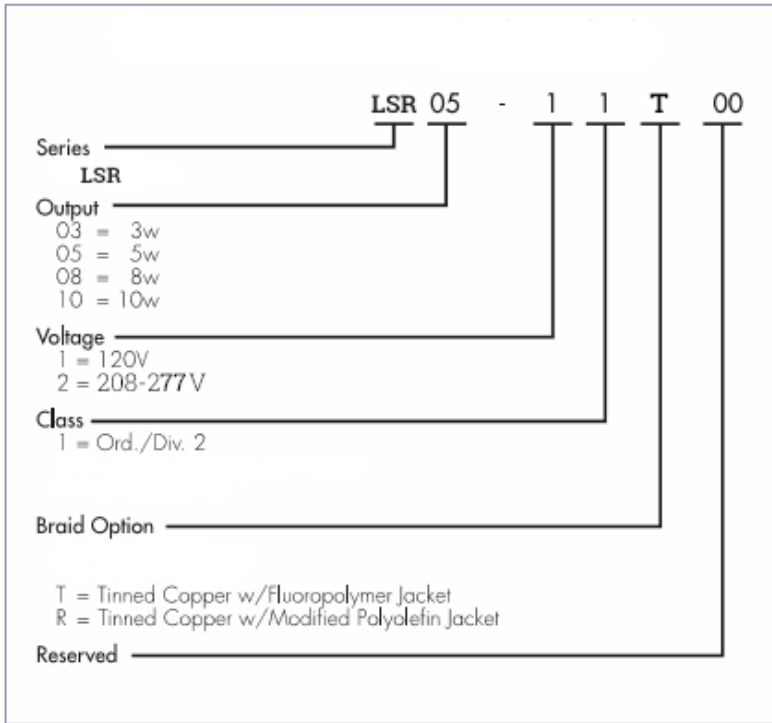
LSR 05 - 1 1 T 00

Series
LSR

Output
03 = 3w
05 = 5w
08 = 8w
10 = 10w

Voltage
1 = 120V
2 = 208-277V

Class
1 = Ord./Div. 2

Braid Option

T = Tinned Copper w/Fluoropolymer Jacket
R = Tinned Copper w/Modified Polyolefin Jacket

Reserved